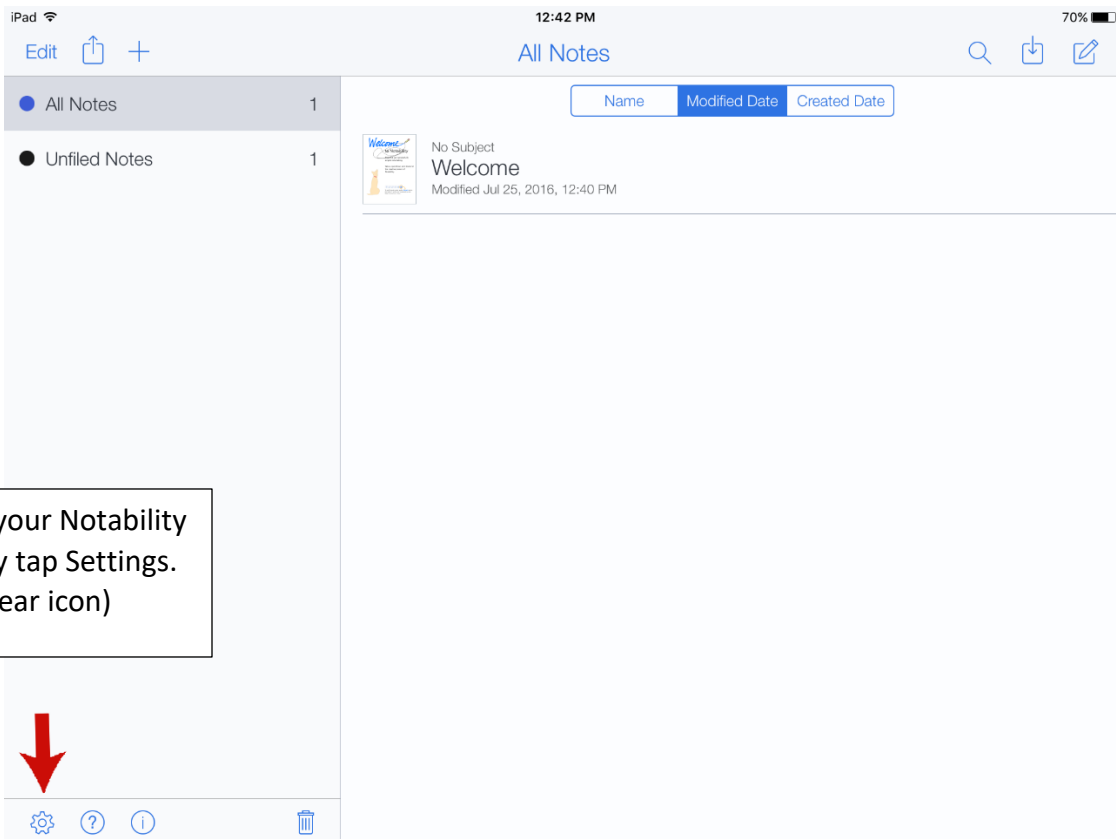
iPad
12:42 PM
70%

Edit
All Notes

All Notes 1
Unfiled Notes 1

Name | Modified Date | Created Date

No Subject
Welcome
Modified Jul 25, 2016, 12:40 PM

Welcome
to Notability

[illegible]our Notability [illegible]y tap Settings. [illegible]ear icon)